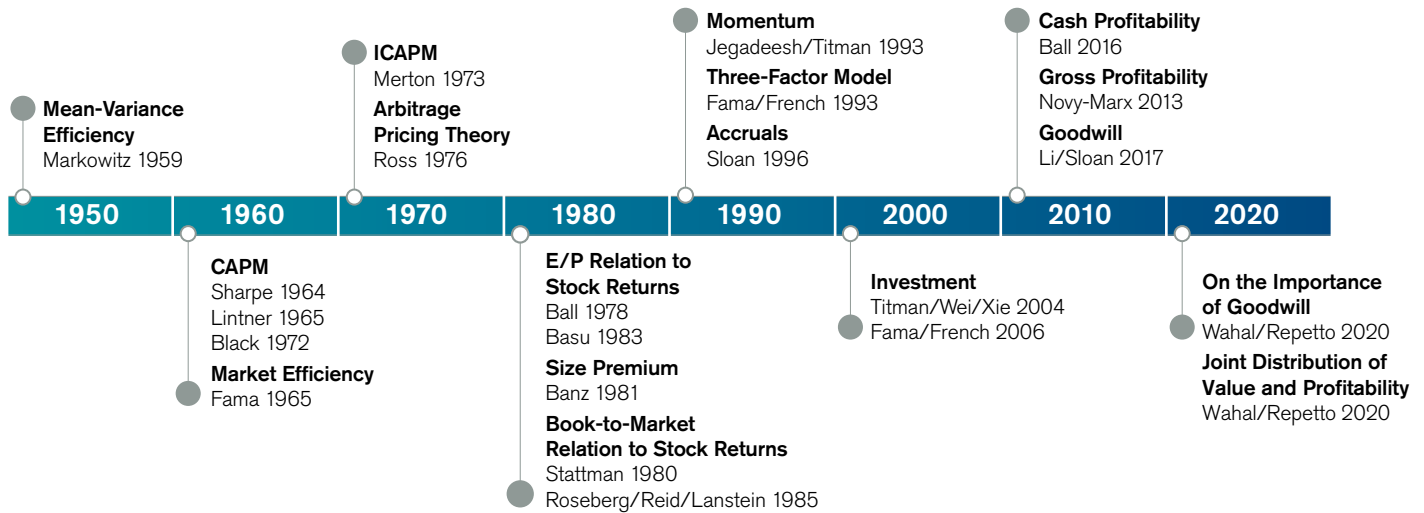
Mean-Variance Efficiency
Markowitz 1959

ICAPM
Merton 1973

Arbitrage Pricing Theory
Ross 1976

Momentum
Jegadeesh/Titman 1993

Three-Factor Model
Fama/French 1993

Accruals
Sloan 1996

Cash Profitability
Ball 2016

Gross Profitability
Novy-Marx 2013

Goodwill
Li/Sloan 2017

1950 | 1960 | 1970 | 1980 | 1990 | 2000 | 2010 | 2020

CAPM
Sharpe 1964
Lintner 1965
Black 1972

Market Efficiency
Fama 1965

E/P Relation to Stock Returns
Ball 1978
Basu 1983

Size Premium
Banz 1981

Book-to-Market Relation to Stock Returns
Stattman 1980
Roseberg/Reid/Lanstein 1985

Investment
Titman/Wei/Xie 2004
Fama/French 2006

On the Importance of Goodwill
Wahal/Repetto 2020

Joint Distribution of Value and Profitability
Wahal/Repetto 2020